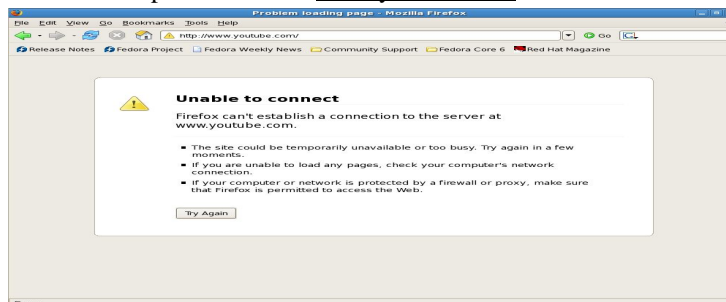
Problem loading page - Mozilla Firefox

File Edit View Go Bookmarks Tools Help

Go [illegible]

http://www.youtube.com/

Release Notes Fedora Project Fedora Weekly News Community Support Fedora Core 6 Red Hat Magazine

Unable to connect

Firefox can't establish a connection to the server at www.youtube.com.

- The site could be temporarily unavailable or too busy. Try again in a few moments.
- If you are unable to load any pages, check your computer's network connection.
- If your computer or network is protected by a firewall or proxy, make sure that Firefox is permitted to access the Web.

Try Again